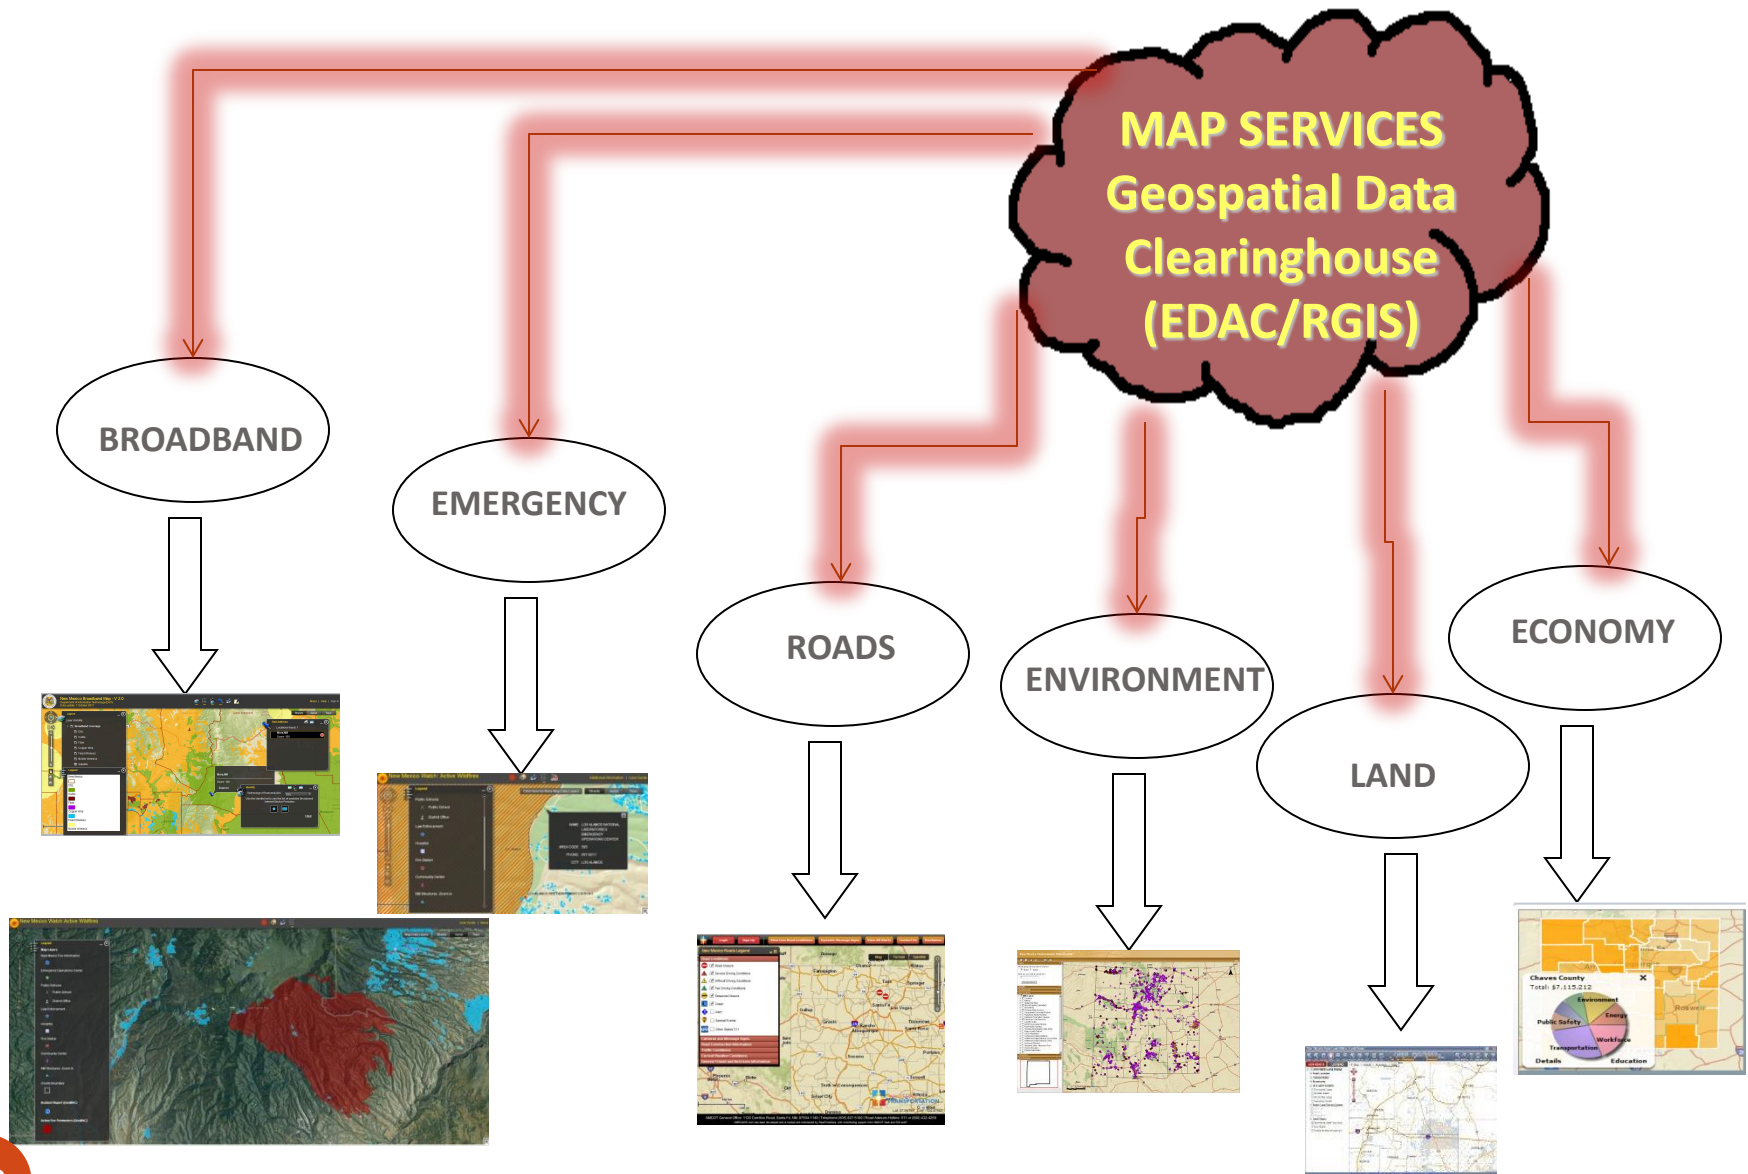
MAP SERVICES
Geospatial Data
Clearinghouse
(EDAC/RGIS)

BROADBAND

EMERGENCY

ROADS

ENVIRONMENT

LAND

ECONOMY

Chaves County
Total: $7,115,212
Environment
Energy
Public Safety
Workforce
Transportation
Details
Education